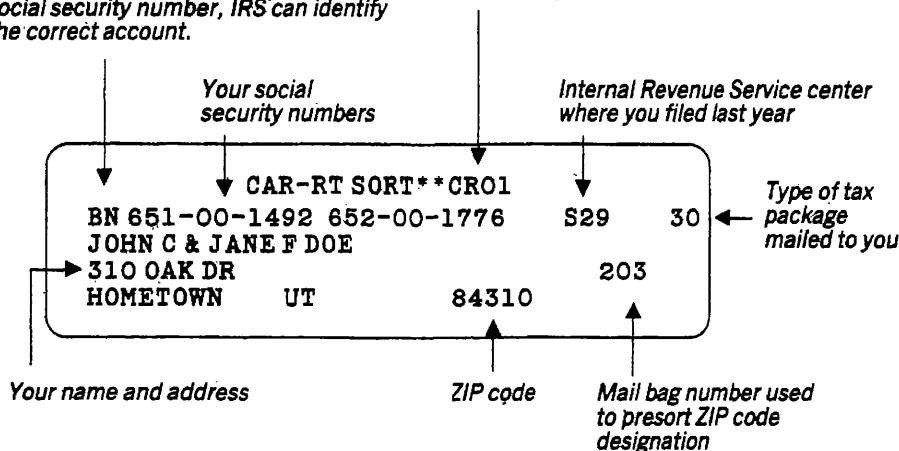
social security number, IRS can identify the correct account.

Your social security numbers

Internal Revenue Service center where you filed last year

CAR-RT SORT**CR01
BN 651-00-1492 652-00-1776 S29 30
JOHN C & JANE F DOE
310 OAK DR 203
HOMETOWN UT 84310

Type of tax package mailed to you

Your name and address

ZIP code

Mail bag number used to presort ZIP code designation